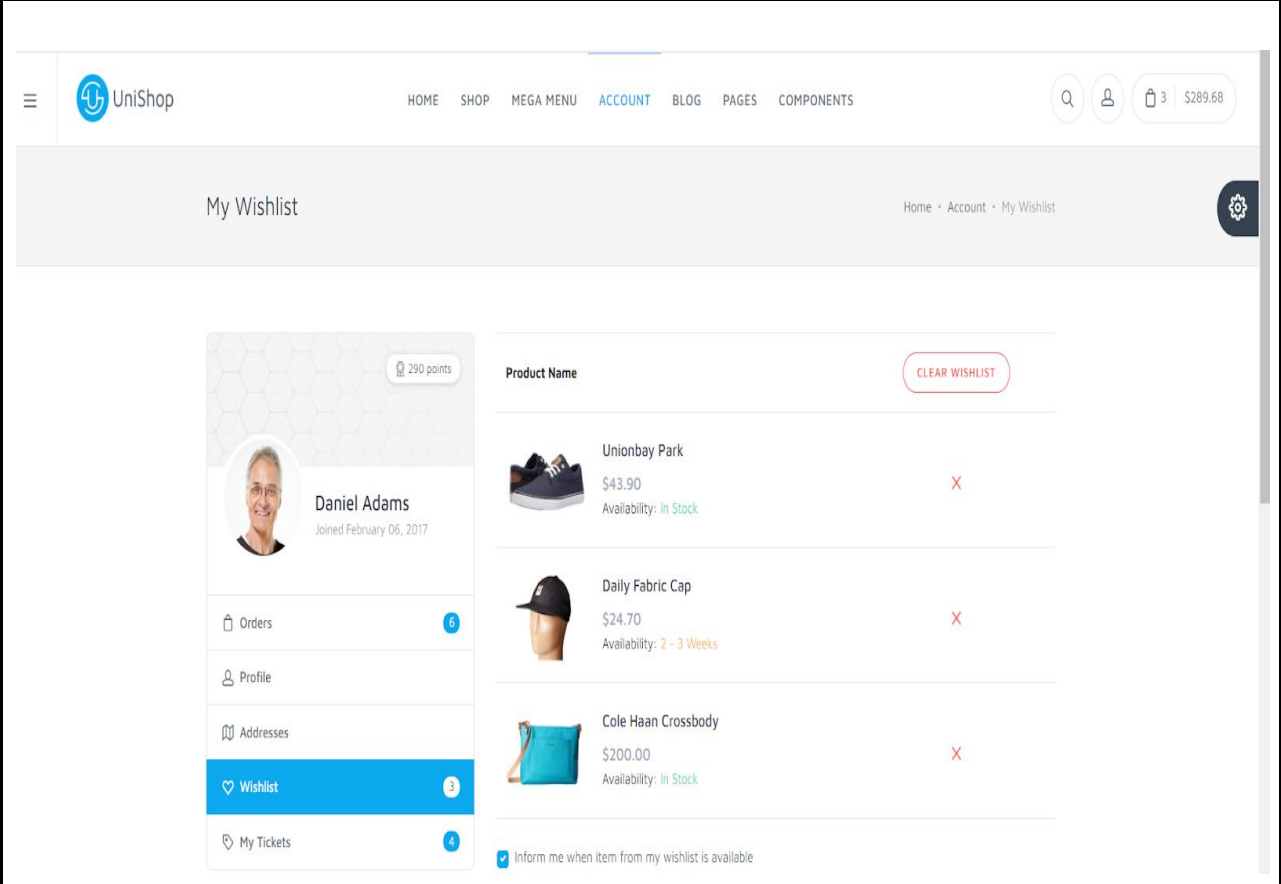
UniShop

HOME SHOP MEGA MENU ACCOUNT BLOG PAGES COMPONENTS

3 $289.68

My Wishlist

Home • Account • My Wishlist

290 points

Daniel Adams
Joined February 06, 2017

Orders 6
Profile
Addresses
Wishlist 3
My Tickets 4

Product Name

CLEAR WISHLIST

Unionbay Park
$43.90
Availability: In Stock

X

Daily Fabric Cap
$24.70
Availability: 2 - 3 Weeks

X

Cole Haan Crossbody
$200.00
Availability: In Stock

X

Inform me when item from my wishlist is available